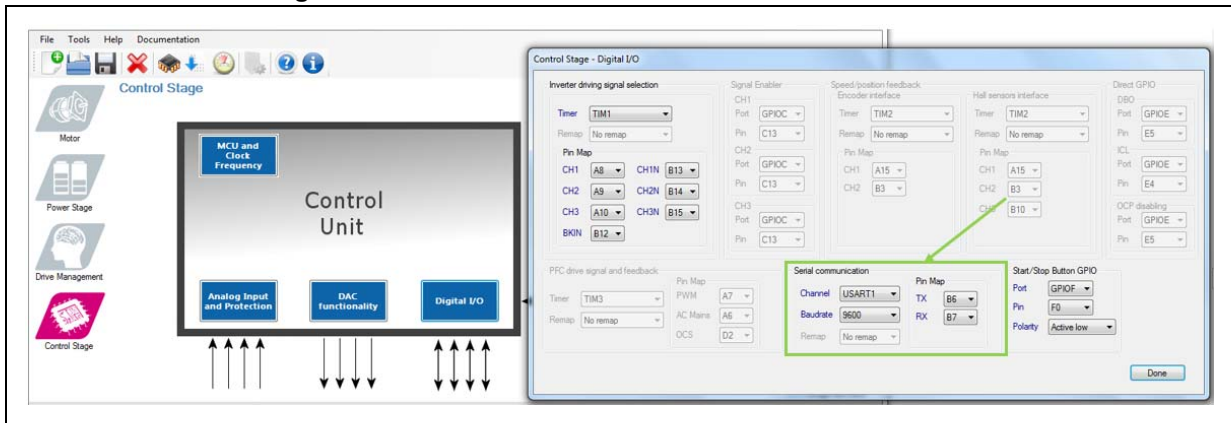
File Tools Help Documentation

Control Stage

Motor

Power Stage

Drive Management

Control Stage

MCU and Clock Frequency

Control Unit

Analog Input and Protection

DAC functionality

Digital I/O

Control Stage - Digital I/O

Inverter driving signal selection

Timer TIM1

Remap No remap

Pin Map

CH1 A8 CH1N B13

CH2 A9 CH2N B14

CH3 A10 CH3N B15

BKIN B12

Signal Enabler

CH1

Port GPIOC

Pin C13

CH2

Port GPIOC

Pin C13

CH3

Port GPIOC

Pin C13

Speed/position feedback

Encoder interface

Timer TIM2

Remap No remap

Pin Map

CH1 A15

CH2 B3

Hall sensors interface

Timer TIM2

Remap No remap

Pin Map

CH1 A15

CH2 B3

CH3 B10

Direct GPIO

DBO

Port GPIOE

Pin E5

ICL

Port GPIOE

Pin E4

OCP disabling

Port GPIOE

Pin E5

PFC drive signal and feedback

Timer TIM3

Remap No remap

Pin Map

PWM A7

AC Mains A6

OCS D2

Serial communication

Channel USART1

Baudrate 9600

Remap No remap

Pin Map

TX B6

RX B7

Start/Stop Button GPIO

Port GPIOF

Pin F0

Polarity Active low

Done